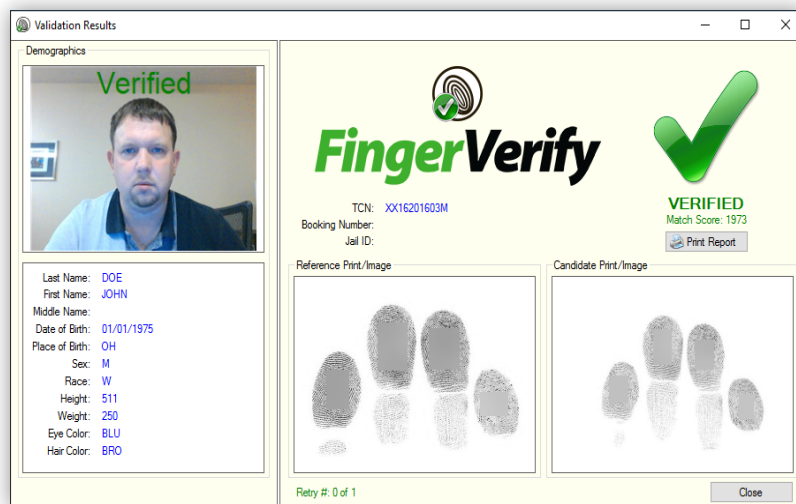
Validation Results

Demographics

Verified

Last Name: DOE
First Name: JOHN
Middle Name:
Date of Birth: 01/01/1975
Place of Birth: OH
Sex: M
Race: W
Height: 511
Weight: 250
Eye Color: BLU
Hair Color: BRO

FingerVerify

VERIFIED
Match Score: 1973

Print Report

TCN: XX16201603M
Booking Number:
Jail ID:

Reference Print/Image

Candidate Print/Image

Retry #: 0 of 1

Close